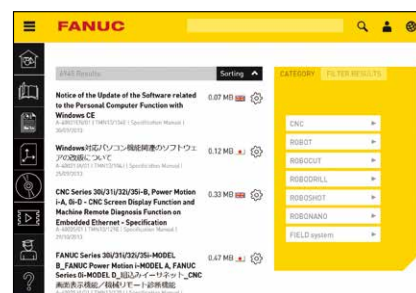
FANUC

4968 Results

Sorting

Notice of the Update of the Software related to the Personal Computer Function with Windows CE
A-48079/01 | TMN13/104E | Specification Manual | 30/09/2013

0.07 MB

Windows対応パソコン機能関連のソフトウェアの改版について
A-48079/01 | TMN13/104J | Specification Manual | 25/09/2013

0.12 MB

CNC Series 30i/31i/32i/35i-B, Power Motion i-A, 0i-D - CNC Screen Display Function and Machine Remote Diagnosis Function on Embedded Ethernet - Specification
A-48020/01 | TMN13/128E | Specification Manual | 29/10/2013

0.33 MB

FANUC Series 30i/31i/32i/35i-MODEL B_FANUC Power Motion i-MODEL A, FANUC Series 0i-MODEL D_組込みイーサネット_CNC画面表示機能/機械リモート診断機能

0.47 MB

CATEGORY

FILTER RESULTS

CNC

ROBOT

ROBOCUT

ROBODRILL

ROBOSHOT

ROBONANO

FIELD system